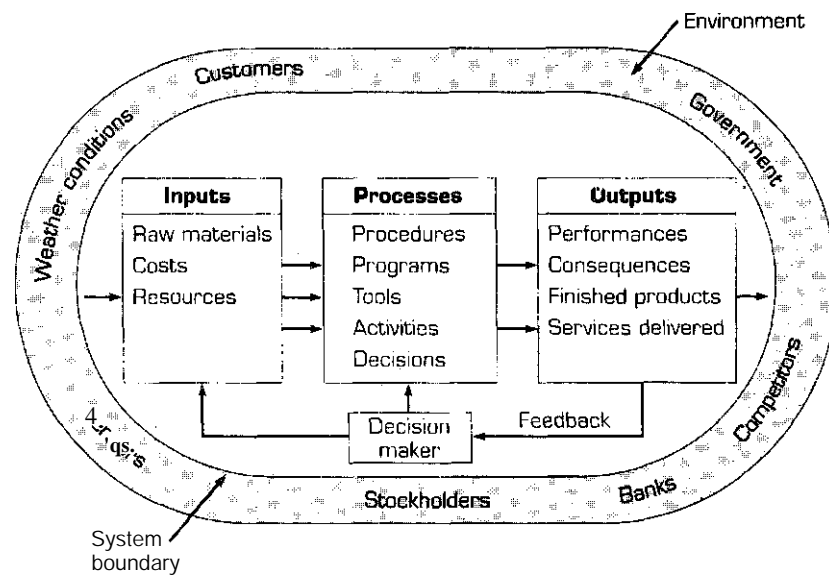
Environment

Customers

Government

Weather conditions

Competitors

Banks

Stockholders

Inputs
Raw materials
Costs
Resources

Processes
Procedures
Programs
Tools
Activities
Decisions

Outputs
Performances
Consequences
Finished products
Services delivered

Feedback

Decision maker

System boundary